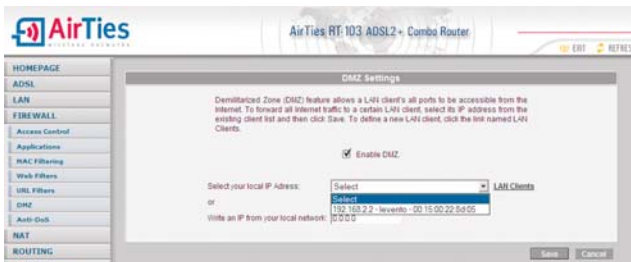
AirTies
wireless networks

AirTies RT-103 ADSL2+ Combo Router

EXIT REFRESH

HOMEPAGE
ADSL
LAN
FIREWALL
Access Control
Applications
MAC Filtering
Web Filters
URL Filters
DMZ
Anti-DoS
NAT
ROUTING

DMZ Settings

Demilitarized Zone (DMZ) feature allows a LAN client's all ports to be accessible from the Internet. To forward all Internet traffic to a certain LAN client, select its IP address from the existing client list and then click Save. To define a new LAN client, click the link named LAN Clients.

Enable DMZ

Select your local IP Adress: Select LAN Clients
Select
192.168.2.2 - levento - 00:15:00:22:5d:05
or
Write an IP from your local network: 0.0.0.0

Save Cancel